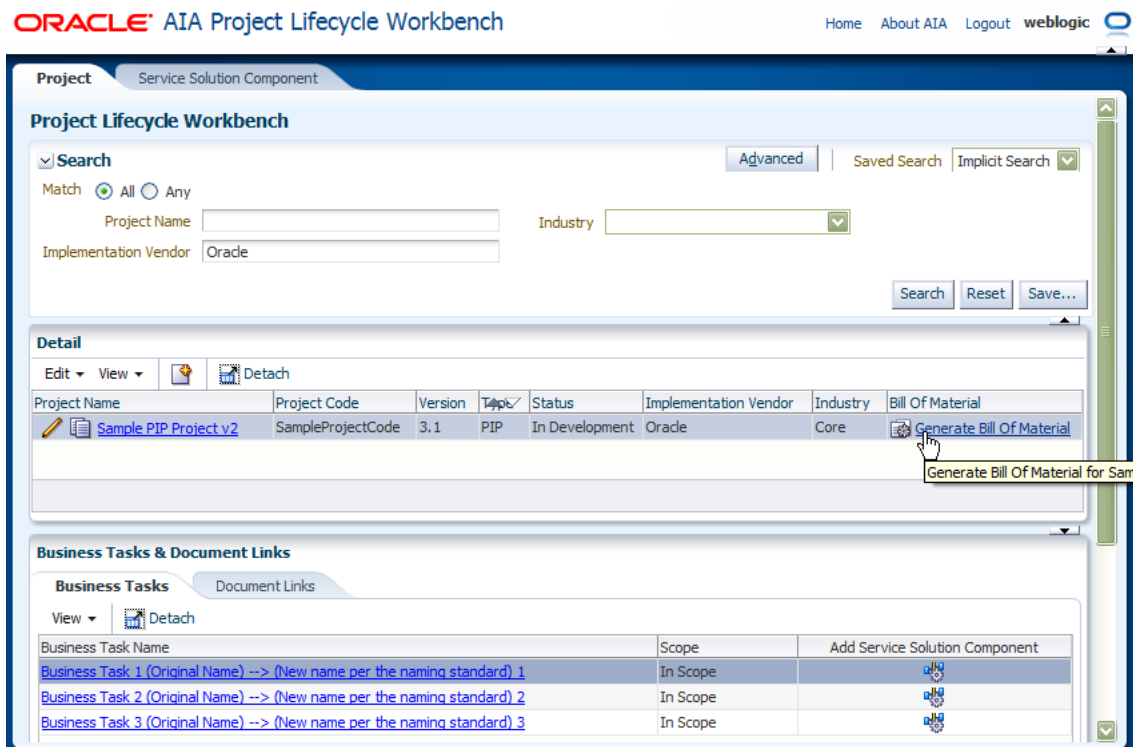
ORACLE® AIA Project Lifecycle Workbench

Home About AIA Logout weblogic

Project | Service Solution Component

Project Lifecycle Workbench

Search

Advanced | Saved Search Implicit Search

Match All Any

Project Name

Industry

Implementation Vendor Oracle

Search Reset Save...

Detail

Edit View Detach

| Project Name | Project Code | Version | Type | Status | Implementation Vendor | Industry | Bill Of Material |
|---|---|---|---|---|---|---|---|
| Sample PIP Project v2 | SampleProjectCode | 3.1 | PIP | In Development | Oracle | Core | Generate Bill Of Material |

Generate Bill Of Material for Sam

Business Tasks & Document Links

Business Tasks | Document Links

View Detach

| Business Task Name | Scope | Add Service Solution Component |
|---|---|---|
| Business Task 1 (Original Name) --> (New name per the naming standard) 1 | In Scope | |
| Business Task 2 (Original Name) --> (New name per the naming standard) 2 | In Scope | |
| Business Task 3 (Original Name) --> (New name per the naming standard) 3 | In Scope | |